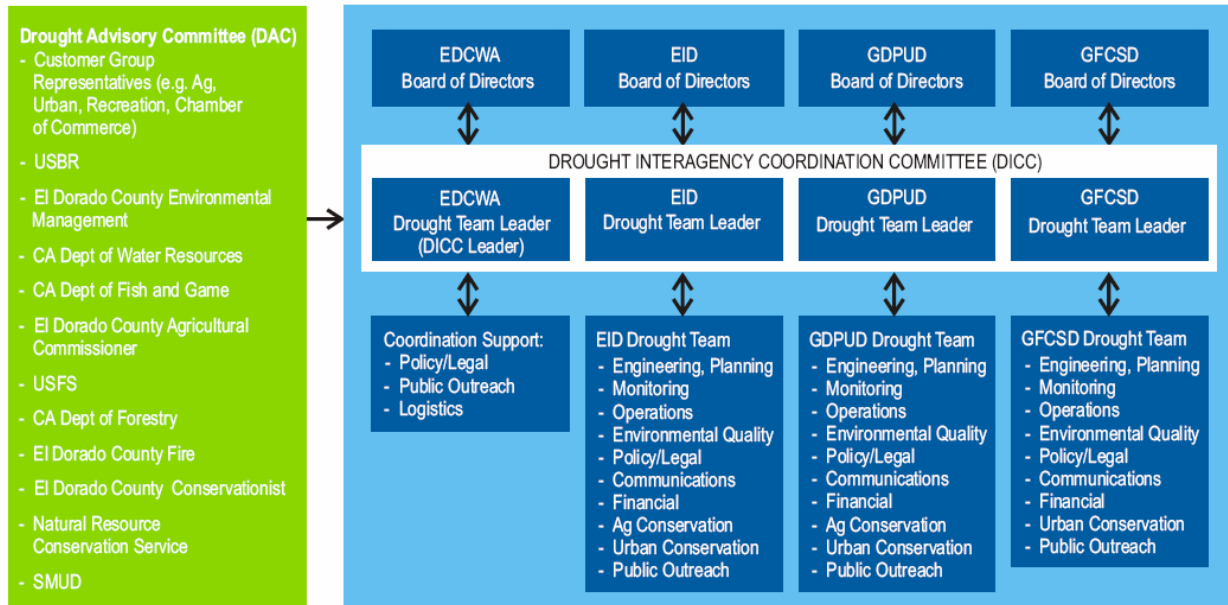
Drought Advisory Committee (DAC)
- Customer Group Representatives (e.g. Ag, Urban, Recreation, Chamber of Commerce)
- USBR
- El Dorado County Environmental Management
- CA Dept of Water Resources
- CA Dept of Fish and Game
- El Dorado County Agricultural Commissioner
- USFS
- CA Dept of Forestry
- El Dorado County Fire
- El Dorado County Conservationist
- Natural Resource Conservation Service
- SMUD

EDCWA Board of Directors

EID Board of Directors

GDPUD Board of Directors

GFCSD Board of Directors

DROUGHT INTERAGENCY COORDINATION COMMITTEE (DICC)

EDCWA Drought Team Leader (DICC Leader)

EID Drought Team Leader

GDPUD Drought Team Leader

GFCSD Drought Team Leader

Coordination Support:
- Policy/Legal
- Public Outreach
- Logistics

EID Drought Team
- Engineering, Planning
- Monitoring
- Operations
- Environmental Quality
- Policy/Legal
- Communications
- Financial
- Ag Conservation
- Urban Conservation
- Public Outreach

GDPUD Drought Team
- Engineering, Planning
- Monitoring
- Operations
- Environmental Quality
- Policy/Legal
- Communications
- Financial
- Ag Conservation
- Urban Conservation
- Public Outreach

GFCSD Drought Team
- Engineering, Planning
- Monitoring
- Operations
- Environmental Quality
- Policy/Legal
- Communications
- Financial
- Urban Conservation
- Public Outreach